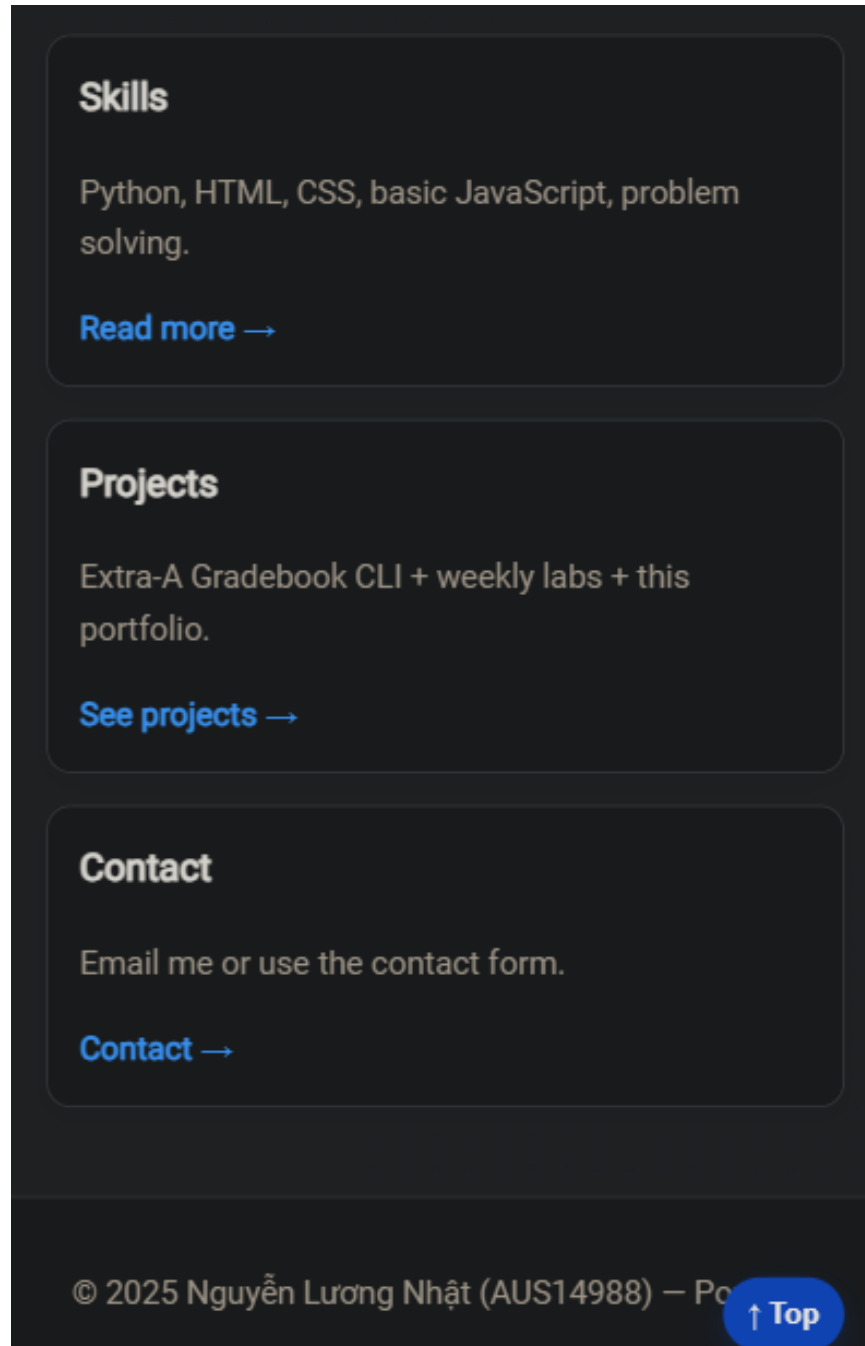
Skills

Python, HTML, CSS, basic JavaScript, problem solving.

Read more →

Projects

Extra-A Gradebook CLI + weekly labs + this portfolio.

See projects →

Contact

Email me or use the contact form.

Contact →

© 2025 Nguyễn Lương Nhật (AUS14988) — Po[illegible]

↑ Top